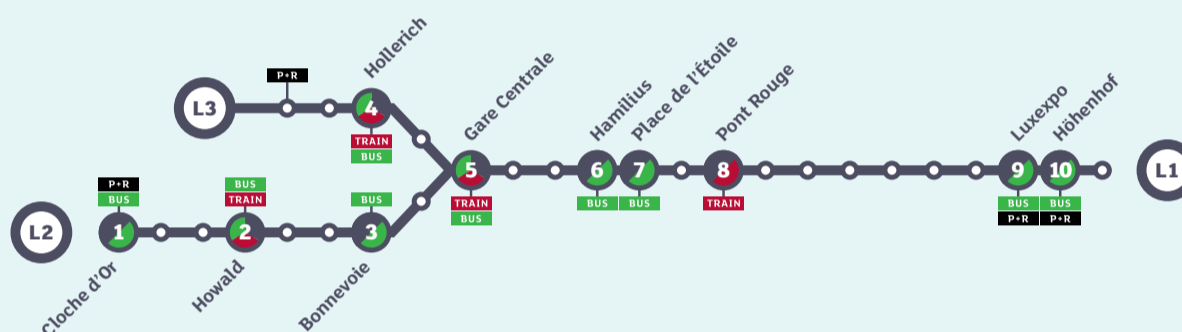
L3
P+R
Hollerich
4
TRAIN
BUS
Gare Centrale
5
TRAIN
BUS
Hamilius
6
BUS
Place de l'Étoile
7
BUS
Pont Rouge
8
TRAIN
Luxexpo
9
BUS
P+R
Höhenhof
10
BUS
P+R
L1
L2
P+R
BUS
1
Cloche d'Or
BUS
TRAIN
2
Howald
BUS
3
Bonnevoie